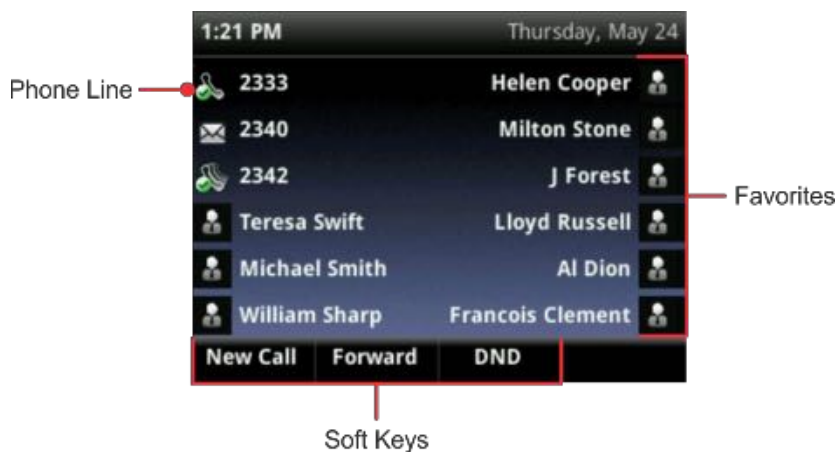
1:21 PM

Thursday, May 24

Phone Line

2333

Helen Cooper

2340

Milton Stone

2342

J Forest

Teresa Swift

Lloyd Russell

Michael Smith

Al Dion

William Sharp

Francois Clement

Favorites

New Call

Forward

DND

Soft Keys